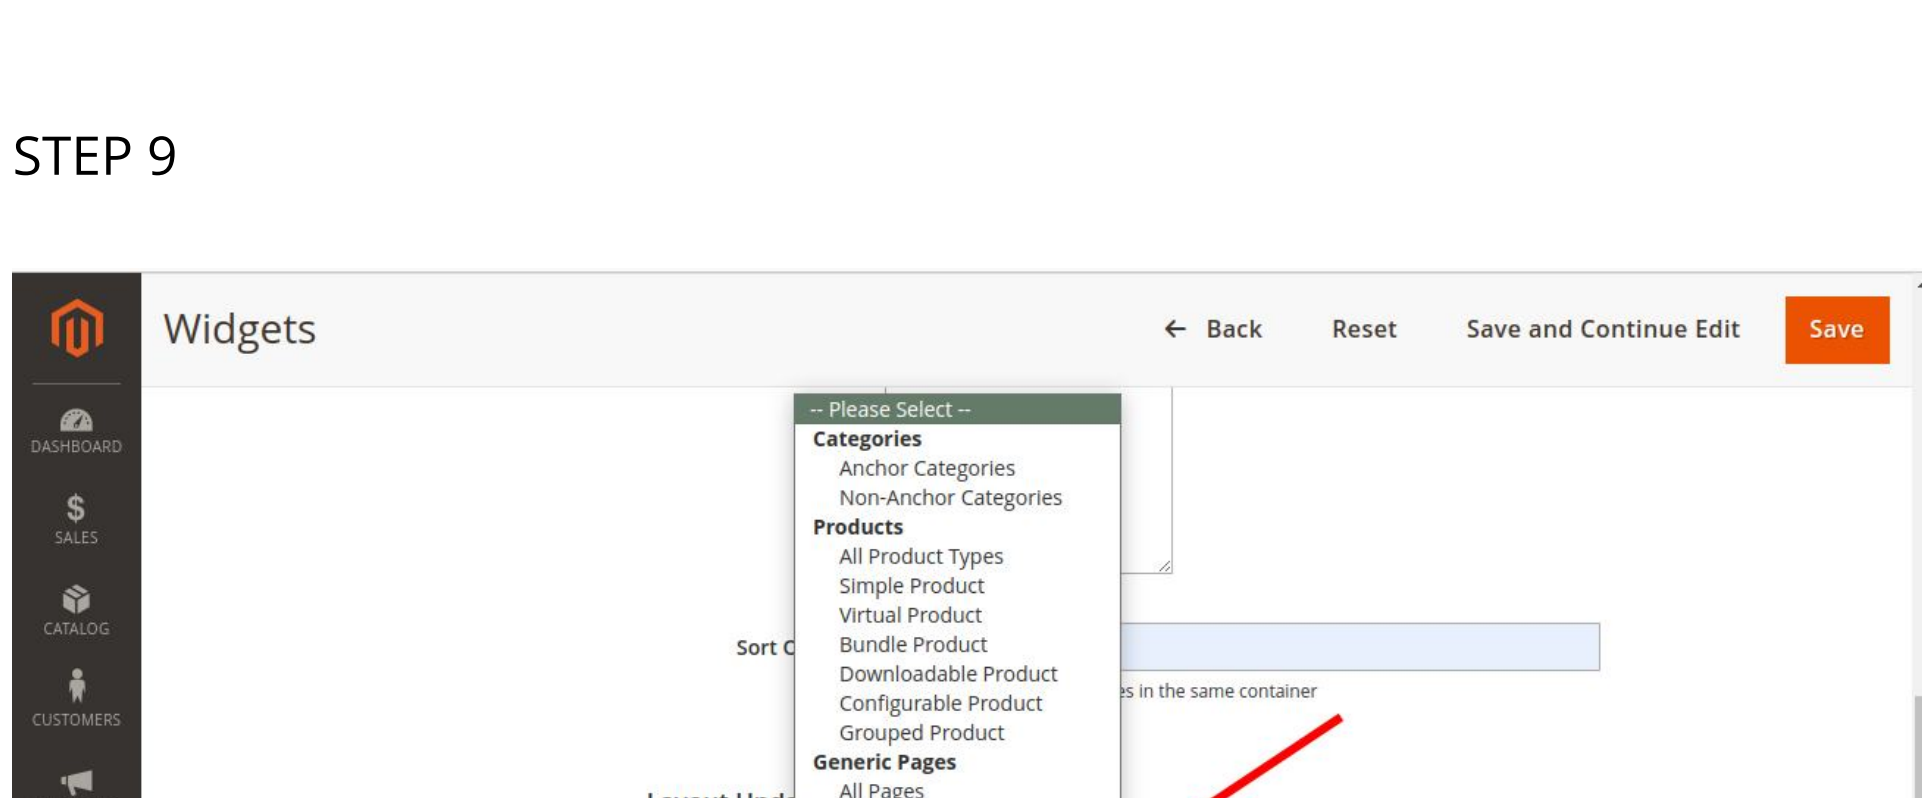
STEP 9

DASHBOARD

SALES

CATALOG

CUSTOMERS

Widgets

Back

Reset

Save and Continue Edit

Save

-- Please Select --
Categories
Anchor Categories
Non-Anchor Categories
Products
All Product Types
Simple Product
Virtual Product
Bundle Product
Downloadable Product
Configurable Product
Grouped Product
Generic Pages
All Pages

Sort O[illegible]

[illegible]s in the same container

Layout Upd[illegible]